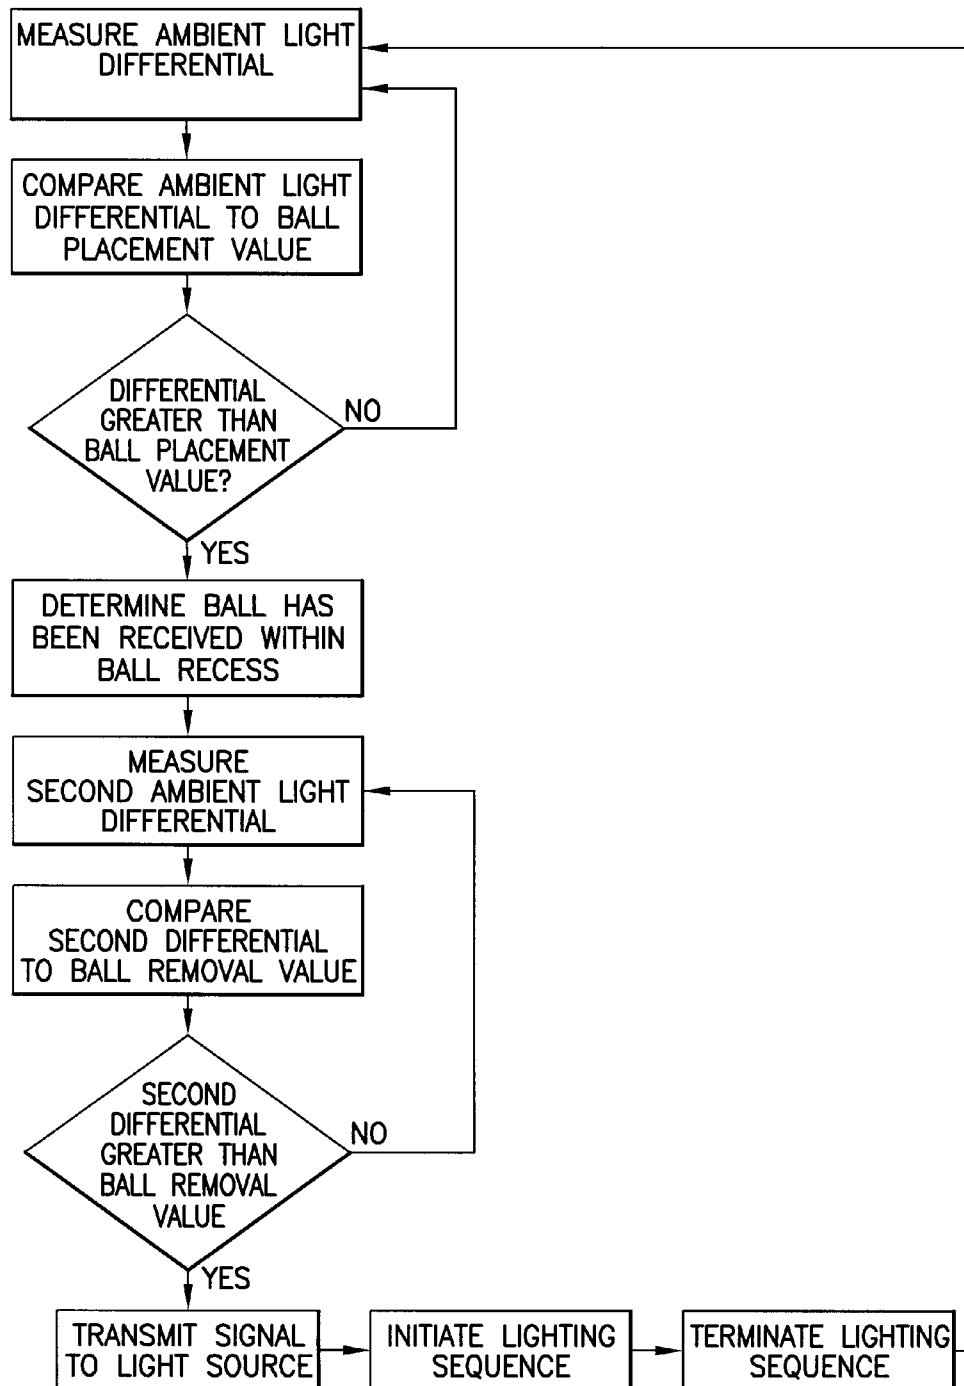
MEASURE AMBIENT LIGHT DIFFERENTIAL

COMPARE AMBIENT LIGHT DIFFERENTIAL TO BALL PLACEMENT VALUE

DIFFERENTIAL GREATER THAN BALL PLACEMENT VALUE?

NO

YES

DETERMINE BALL HAS BEEN RECEIVED WITHIN BALL RECESS

MEASURE SECOND AMBIENT LIGHT DIFFERENTIAL

COMPARE SECOND DIFFERENTIAL TO BALL REMOVAL VALUE

SECOND DIFFERENTIAL GREATER THAN BALL REMOVAL VALUE

NO

YES

TRANSMIT SIGNAL TO LIGHT SOURCE

INITIATE LIGHTING SEQUENCE

TERMINATE LIGHTING SEQUENCE